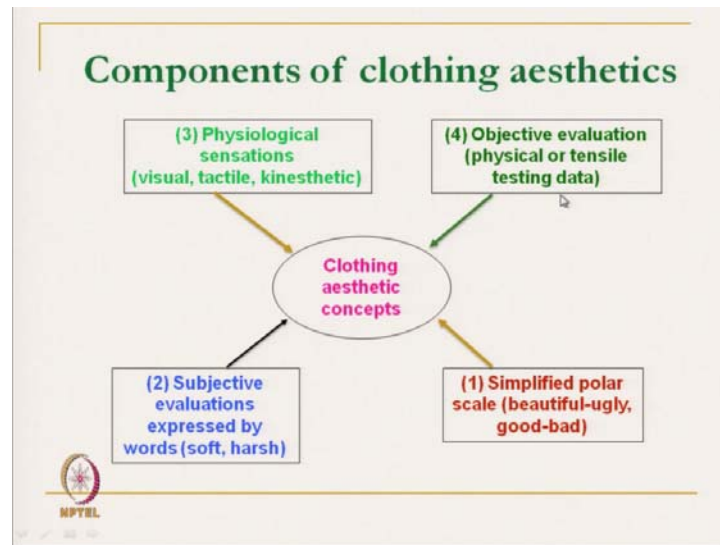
Components of clothing aesthetics

(3) Physiological sensations (visual, tactile, kinesthetic)

(4) Objective evaluation (physical or tensile testing data)

Clothing aesthetic concepts

(2) Subjective evaluations expressed by words (soft, harsh)

(1) Simplified polar scale (beautiful-ugly, good-bad)

NPTEL